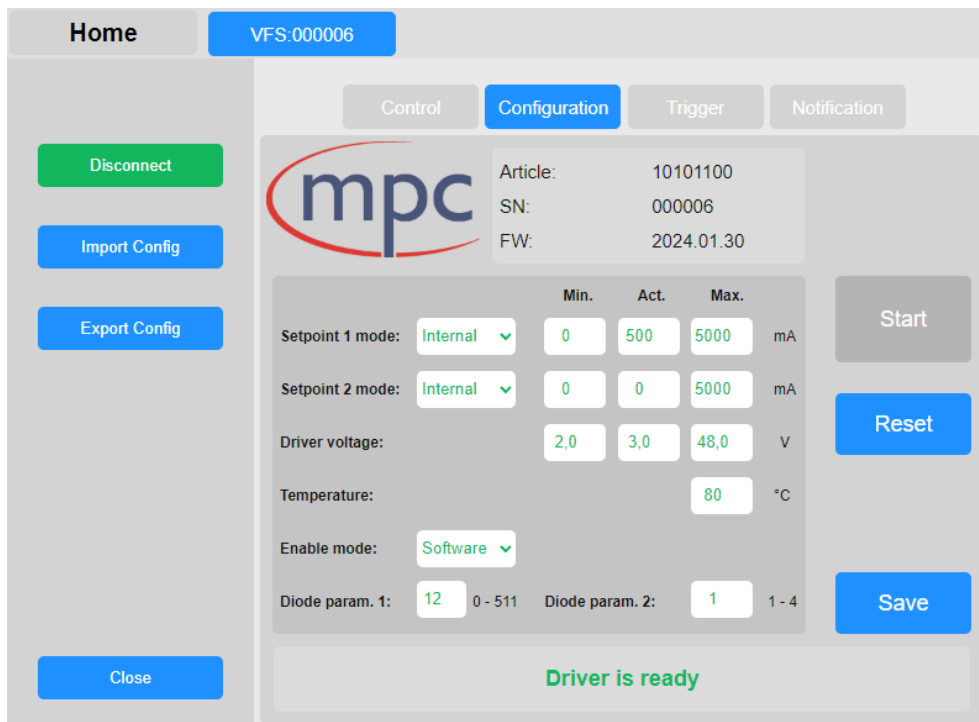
Home

VFS:000006

Control

Configuration

Trigger

Notification

Disconnect

Import Config

Export Config

Close

mpc

Article: 10101100
SN: 000006
FW: 2024.01.30

|  |  | Min. | Act. | Max. |  |
|---|---|---|---|---|---|
| Setpoint 1 mode: | Internal | 0 | 500 | 5000 | mA |
| Setpoint 2 mode: | Internal | 0 | 0 | 5000 | mA |
| Driver voltage: |  | 2,0 | 3,0 | 48,0 | V |
| Temperature: |  |  |  | 80 | °C |
| Enable mode: | Software |  |  |  |  |

Diode param. 1: 12 0 - 511 Diode param. 2: 1 1 - 4

Start

Reset

Save

Driver is ready